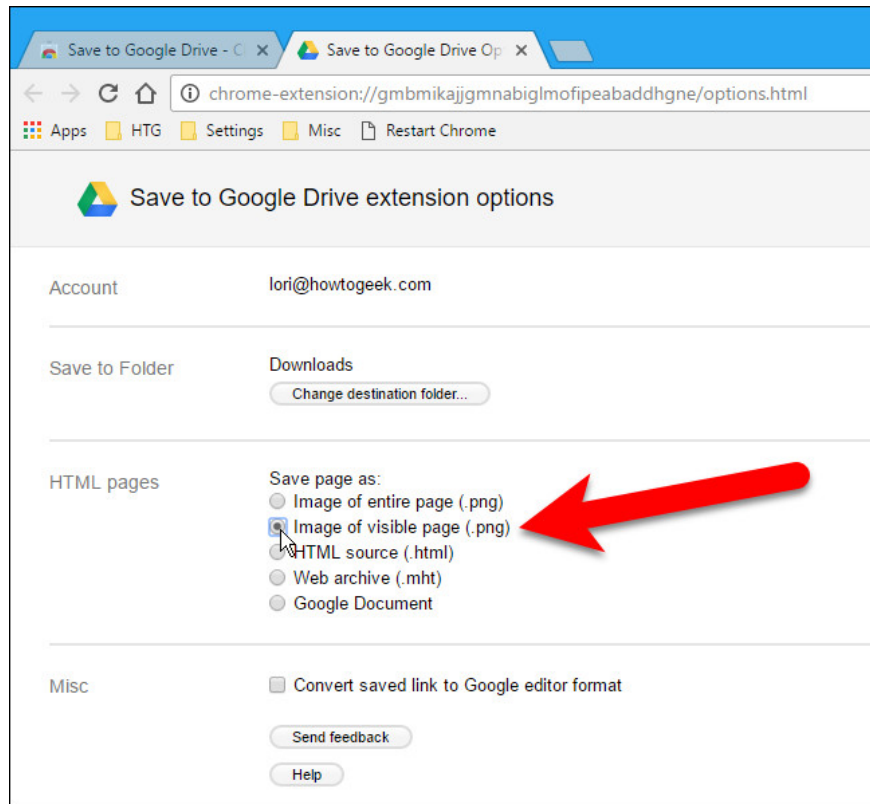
Save to Google Drive - C ×
Save to Google Drive Op ×

chrome-extension://gmbmikajjgmnabiglmofipeabaddhgne/options.html

Apps HTG Settings Misc Restart Chrome

Save to Google Drive extension options

Account
lori@howtogeek.com

Save to Folder
Downloads
Change destination folder...

HTML pages
Save page as:
Image of entire page (.png)
Image of visible page (.png)
HTML source (.html)
Web archive (.mht)
Google Document

Misc
Convert saved link to Google editor format

Send feedback

Help